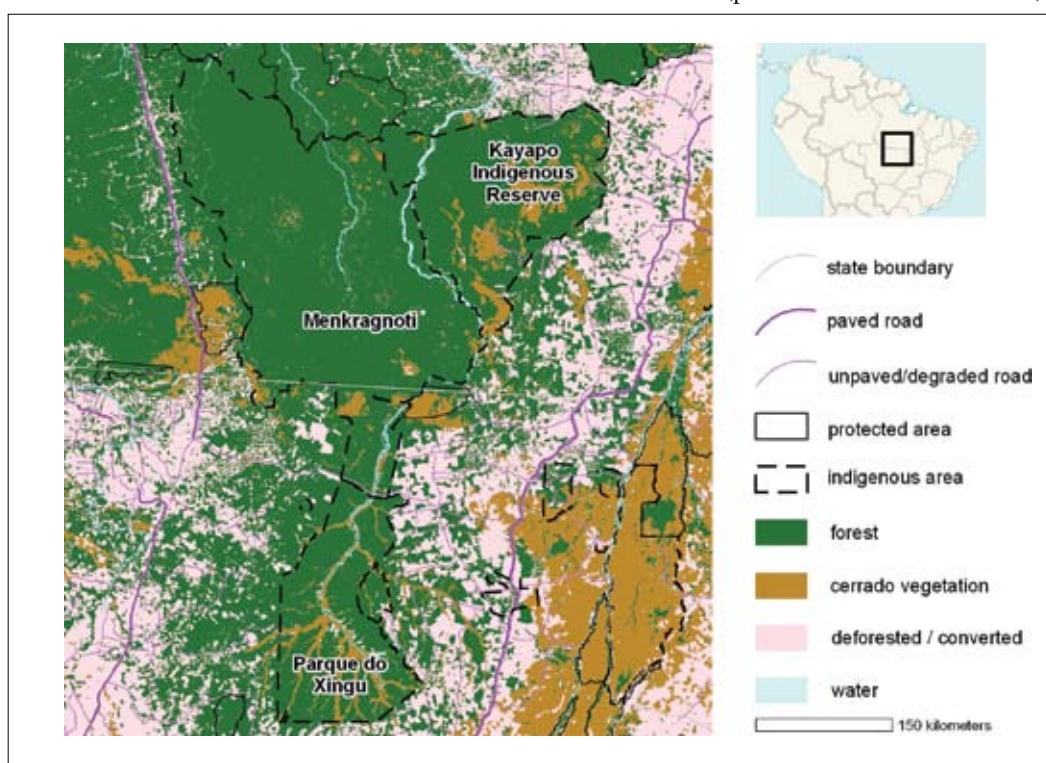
Kayapo Indigenous Reserve

Menkragnoti

Parque do Xingu

state boundary

paved road

unpaved/degraded road

protected area

indigenous area

forest

cerrado vegetation

deforested / converted

water

150 kilometers